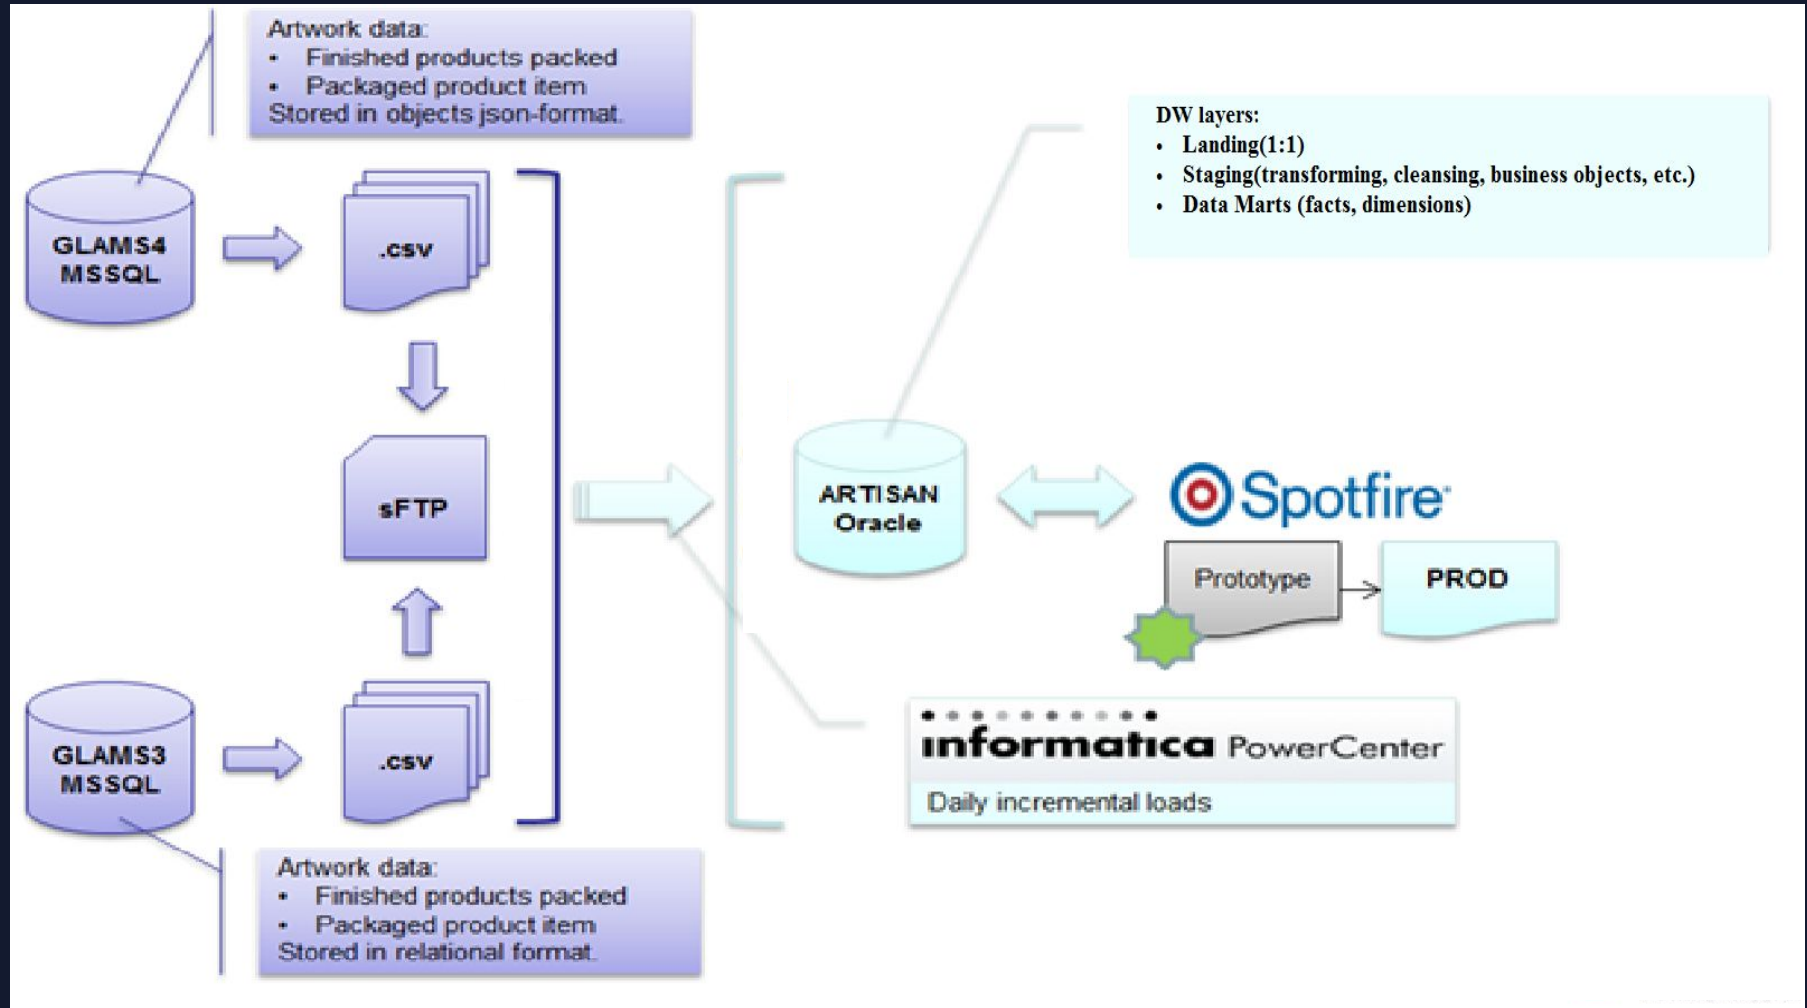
Artwork data:
• Finished products packed
• Packaged product item
Stored in objects json-format.

GLAMS4 MSSQL

.csv

sFTP

GLAMS3 MSSQL

.csv

Artwork data:
• Finished products packed
• Packaged product item
Stored in relational format.

DW layers:
• Landing(1:1)
• Staging(transforming, cleansing, business objects, etc.)
• Data Marts (facts, dimensions)

ARTISAN Oracle

Spotfire

Prototype

PROD

informatica PowerCenter

Daily incremental loads